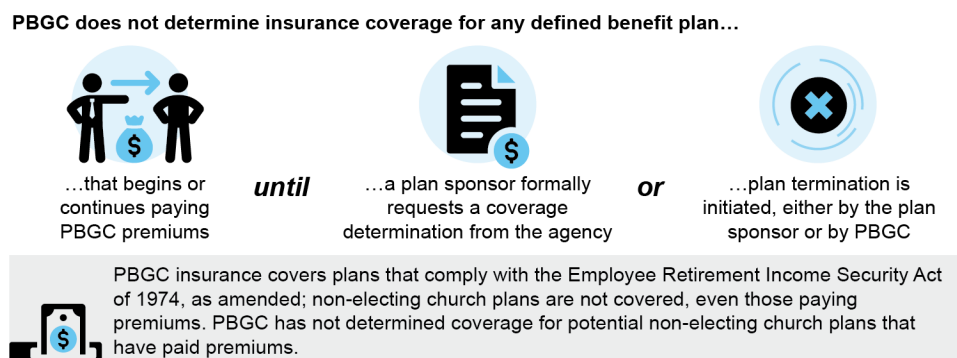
PBGC does not determine insurance coverage for any defined benefit plan…

…that begins or continues paying PBGC premiums

until

…a plan sponsor formally requests a coverage determination from the agency

or

…plan termination is initiated, either by the plan sponsor or by PBGC

PBGC insurance covers plans that comply with the Employee Retirement Income Security Act of 1974, as amended; non-electing church plans are not covered, even those paying premiums. PBGC has not determined coverage for potential non-electing church plans that have paid premiums.